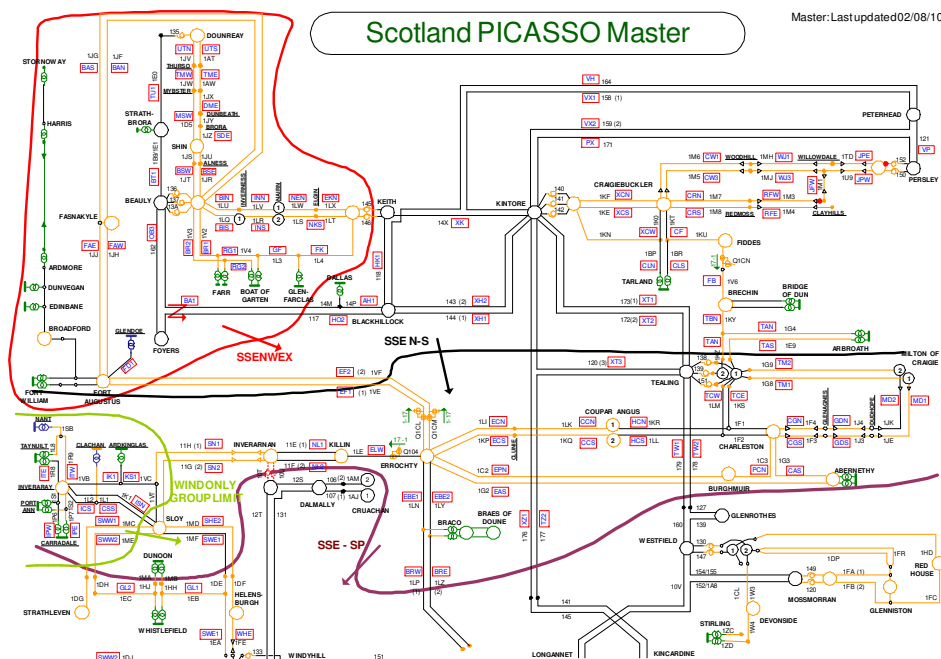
Scotland PICASSO Master

Master: Last updated 02/08/10

DOUNREAY
135
UTN UTS
1AT
THURSO
TMW TME
1JW 1AW
MYBSTER
1JX
DME
DUNBEATH
MSW
1JY
BRORA
SDE
1D5
STRATH-BRORA
SHIN
1JS 1JU
ALNESS
BSW BSE
1JT 1JR
STORNOWAY
1JG 1JF
BAS BAN
HARRIS
FASNAKYLE
FAE FAW
1JJ 1JH
ARDMORE
DUNVEGAN
EDINBANE
BROADFORD
GLENDOE
FOYERS
BEAULY
BIN
1LQ 1LU
BIS
INVERNESS
INN
1LR
INS
NAIRN
NEN
1LS
NKS
ELGIN
EKN
1LT
KEITH
145
146
1V4
RG1
RG2
GF
FK
1L3
1L4
FARR
BOAT OF GARTEN
GLEN-FARCLAS
DALLAS
BA1
AH1
14M 14P
117
HO2
BLACKHILLOCK
143 (2)
144 (1)
XH2
XH1
14X
XK
KINTORE
VH
164
VX1
158 (1)
VX2
159 (2)
PX
171
PETERHEAD
121
VP
PERSLEY
152
150
1M6
CW1
1MH
WJ1
WOODHILL
WILLOWDALE
1TD
JPE
CW3
1M5
WJ3
1U9
JPW
CRAIGIEBUCKLER
1KF
XCN
CRN
1M7
RFW
1M3
1KE
XCS
CRS
1M8
REDMOSS
RFE
1M4
CLAYHILLS
1KN
XCW
CF
1KU
FIDDES
1BP 1BR
Q1CN
TARLAND
CLN
CLS
FB
1V6
BRECHIN
BRIDGE OF DUN
173(1)
XT1
172(2)
XT2
TBN
1KY
TAN
1G4
ARBROATH
TAS
1E9
TM2
1G9
MILTON OF CRAIGIE
120 (3)
XT3
TEALING
1G8
TM1
TCW
TCE
MD2
1LM
1KS
MD1
CGN
GDN
1JK
1F3
CGS
GDS
1J4
1JE
CHARLESTON
1F2
1F1
1G3
CAS
PCN
ABERNETHY
BURGHMUIR
GLENROTHES
139
WESTFIELD
130
147
160
1DP
1FR
1HD
RED HOUSE
149
120
1FA (1)
1FB (2)
MOSSMORRAN
GLENNISTON
1FC
154/155
152/1A8
10V
141
145
LONGANNET
KINCARDINE
STIRLING
1ZC
1ZD
1CL
1W3
DEVONSIDE
SSENWEX
SSE N-S
EF2 (2)
1VF
EF1 (1)
1VE
FORT WILLIAM
FORT AUGUSTUS
NANT
1SB
TAYNUILT
CLACHAN
ARDKINGLAS
INVERARAY
PORT ANN
CARRADALE
1VB
1VC
IK1
KS1
1VE
ICS
CSS
1L2
1L1
SWW1
SWW2
1ME
SLOY
1MD
SHE2
1MF
SWE1
DUNOON
1MA
1MB
1HJ
1HH
GL2
GL1
1DH
1EC
1EB
1DF
HELENS-BURGH
STRATHLEVEN
WHISTLEFIELD
SWE1
WHE
1EA
133
WINDYHILL
151
SWW2
INVERARNAN
11H (1)
SN1
11E (1)
NL1
KILLIN
11G (2)
SN2
11F (2)
NL2
1LE
ELW
ERROCHTY
Q104
WINDONLY GROUP LIMIT
12S
106 (2)
107 (1)
1AM
1AJ
DALMALLY
CRUACHAN
12T
131
EBE1
EBE2
1LN
1LY
BRACO
BRAES OF DOUNE
SSE - SP
BRW
BRE
1LZ
176
177
T21
T22
1LI
ECN
1KP
ECS
1C2
EPN
1G2
EAS
COUPAR ANGUS
CCN
HCN
1LK
1KR
CCS
HCS
1KQ
1LL
1LH
TW1
TW2
TWC